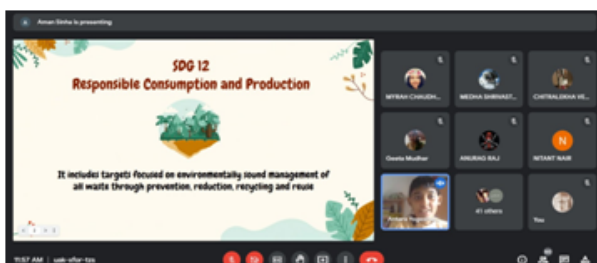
Aman Sinha is presenting

SDG 12
Responsible Consumption and Production

It includes targets focused on environmentally sound management of all wastes through prevention, reduction, recycling and reuse

MYRAH CHAUDH...
MEDHA SHRIVAST...
CHITRALEKHA VE...
Geeta Mudhar
ANURAG RAJ
N
NITANT NAIR
Arhans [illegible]
41 others
You

11:57 AM | uak-ufor-tzs